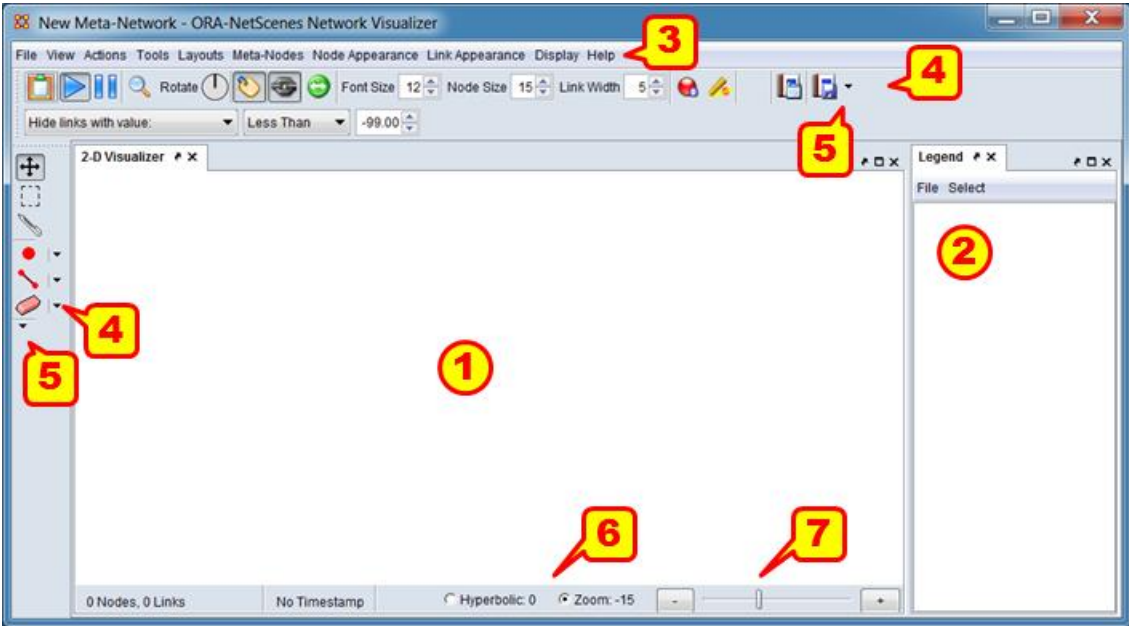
New Meta-Network - ORA-NetScenes Network Visualizer

File View Actions Tools Layouts Meta-Nodes Node Appearance Link Appearance Display Help

3

Rotate Font Size 12 Node Size 15 Link Width 5

4

Hide links with value: Less Than -99.00

5

2-D Visualizer

Legend

File Select

2

4

5

1

6

7

0 Nodes, 0 Links

No Timestamp

Hyperbolic: 0

Zoom: -15

-

+